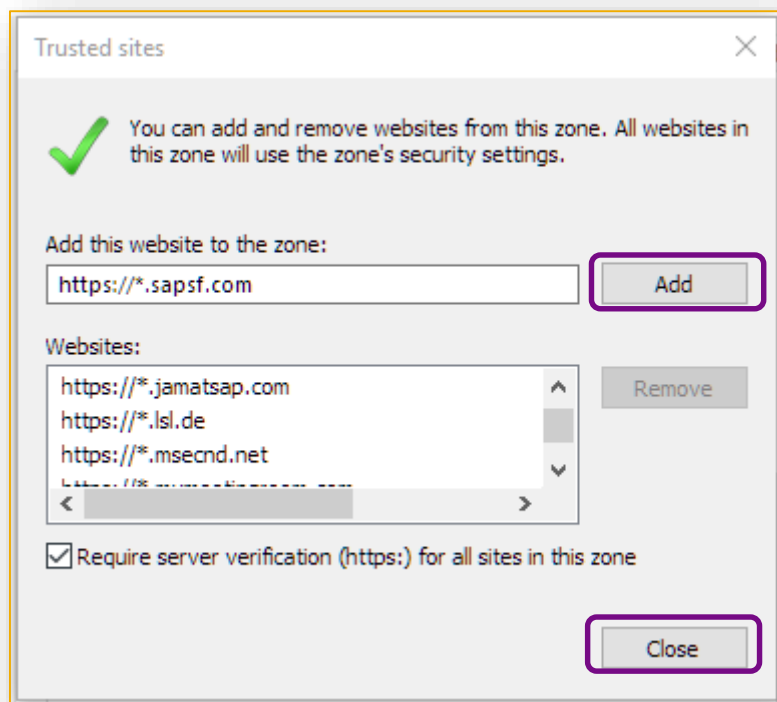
Trusted sites

You can add and remove websites from this zone. All websites in this zone will use the zone's security settings.

Add this website to the zone:

https://*.sapsf.com

Add

Websites:

https://*.jamatsap.com
https://*.lsl.de
https://*.msecnd.net
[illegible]

Remove

Require server verification (https:) for all sites in this zone

Close